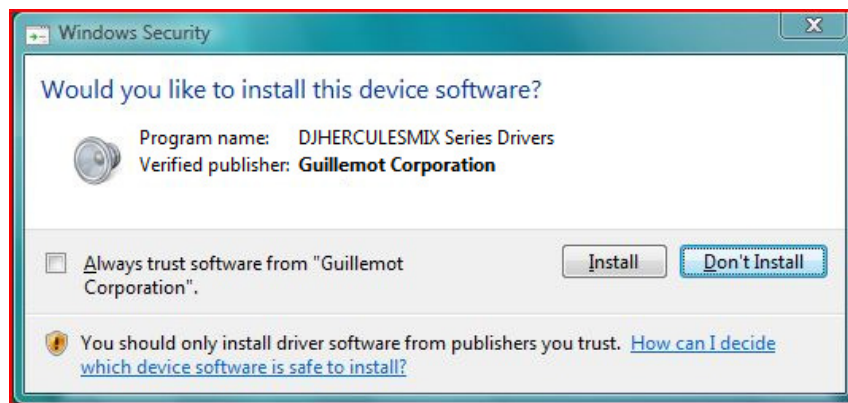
Windows Security

Would you like to install this device software?

Program name: DJHERCULESMIX Series Drivers
Verified publisher: Guillemot Corporation

Always trust software from "Guillemot Corporation".

Install

Don't Install

You should only install driver software from publishers you trust. How can I decide which device software is safe to install?